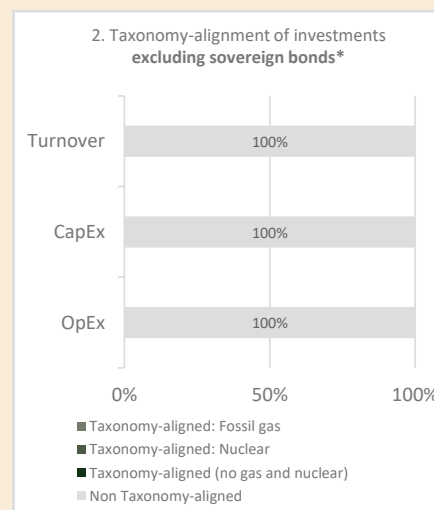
2. Taxonomy-alignment of investments **excluding sovereign bonds***

Turnover 100%

CapEx 100%

OpEx 100%

0% 50% 100%

Taxonomy-aligned: Fossil gas
Taxonomy-aligned: Nuclear
Taxonomy-aligned (no gas and nuclear)
Non Taxonomy-aligned